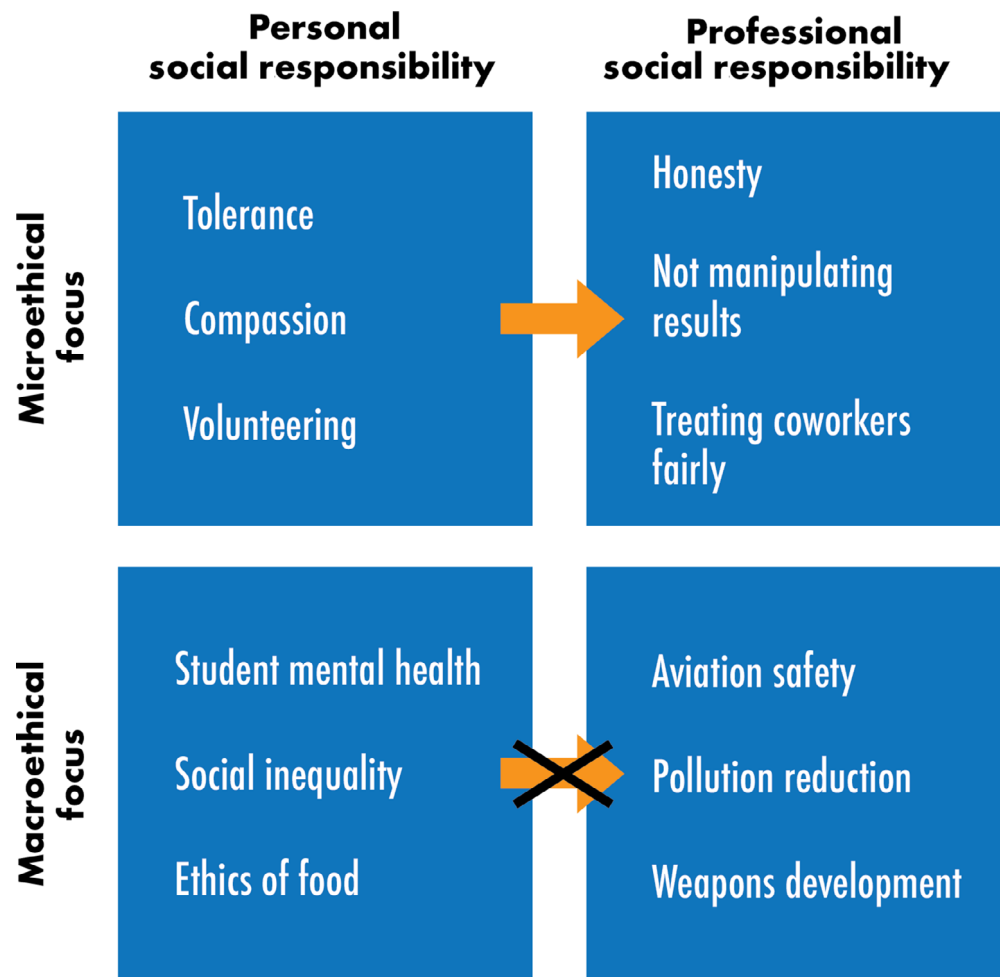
| | Personal social responsibility | Professional social responsibility |
|---|---|---|
| Microethical focus | Tolerance<br>Compassion<br>Volunteering | Honesty<br>Not manipulating results<br>Treating coworkers fairly |
| Macroethical focus | Student mental health<br>Social inequality<br>Ethics of food | Aviation safety<br>Pollution reduction<br>Weapons development |